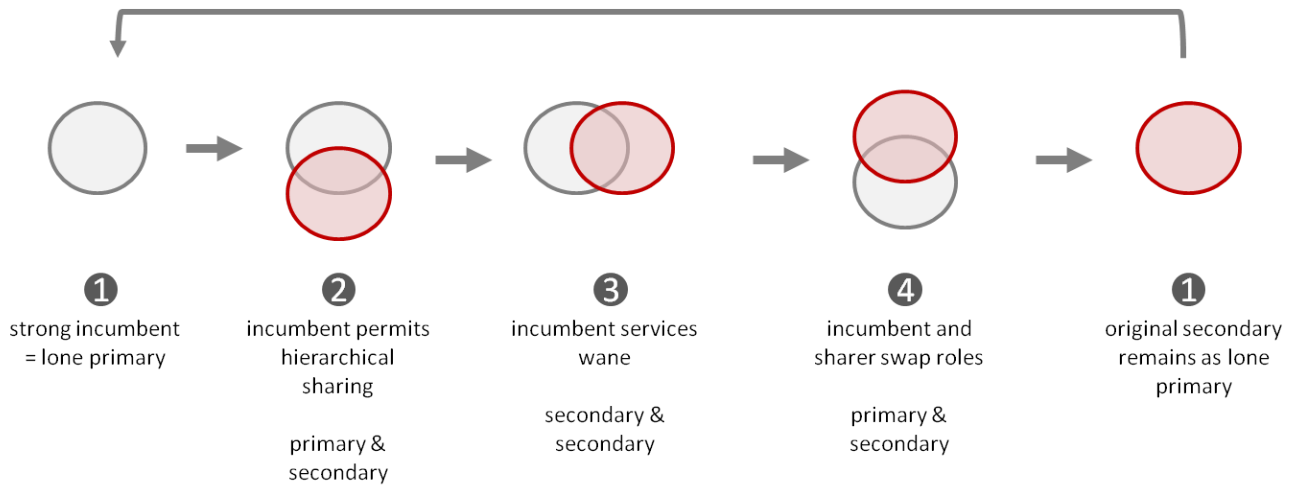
❶
strong incumbent = lone primary

❷
incumbent permits hierarchical sharing

primary & secondary

❸
incumbent services wane

secondary & secondary

❹
incumbent and sharer swap roles

primary & secondary

❶
original secondary remains as lone primary